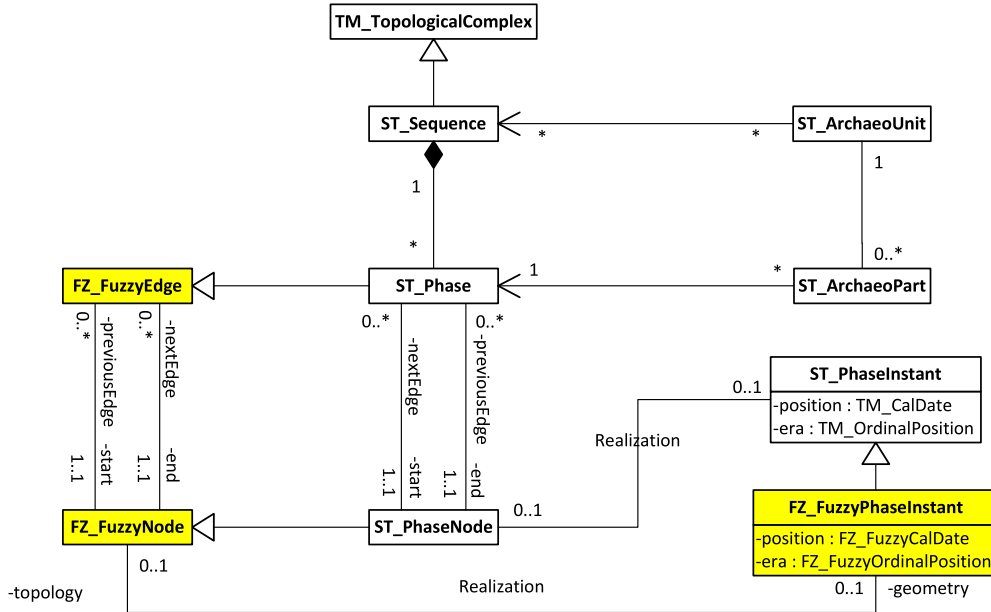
TM_TopologicalComplex

ST_Sequence

*

*

ST_ArchaeoUnit

1

1

*

0..*

FZ_FuzzyEdge

ST_Phase

1

*

ST_ArchaeoPart

0..*

-previousEdge

0..*

-nextEdge

0..*

-nextEdge

0..*

-previousEdge

1..1

-start

1..1

-end

1..1

-start

1..1

-end

0..1

Realization

ST_PhaseInstant

-position : TM_CalDate
-era : TM_OrdinalPosition

FZ_FuzzyNode

ST_PhaseNode

0..1

FZ_FuzzyPhaseInstant

-position : FZ_FuzzyCalDate
-era : FZ_FuzzyOrdinalPosition

0..1

-topology

Realization

0..1

-geometry